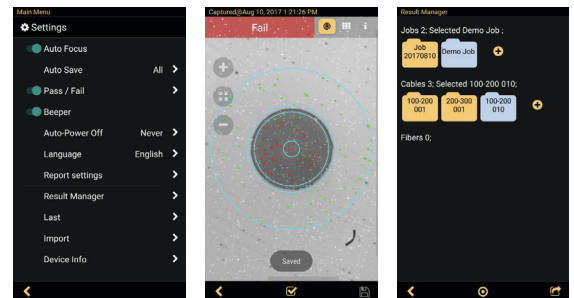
Main Menu

Settings

Auto Focus

Auto Save All

Pass / Fail

Beeper

Auto-Power Off Never

Language English

Report settings

Result Manager

Last

Import

Device Info

Captured@Aug 10, 2017 1:21:26 PM

Fail

i

Saved

Result Manager

Jobs 2; Selected Demo Job ;

Job 20170810

Demo Job

Cables 3; Selected 100-200 010;

100-200 001

200-300 001

100-200 010

Fibers 0;